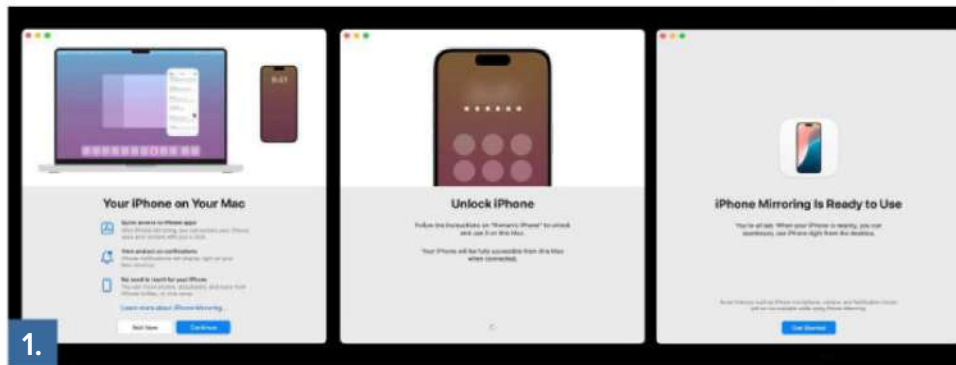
9:41

Your iPhone on Your Mac

Quick access to iPhone apps
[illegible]

View and act on notifications
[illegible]

No need to reach for your iPhone
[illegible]

Learn more about iPhone Mirroring...

Not Now

Continue

Unlock iPhone

Follow the instructions on "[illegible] iPhone" to unlock and use it on this Mac.

Your iPhone will be fully accessible from this Mac when connected.

iPhone Mirroring Is Ready to Use

You're all set. When your iPhone is nearby, you can seamlessly use iPhone right from the desktop.

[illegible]

Get Started

1.